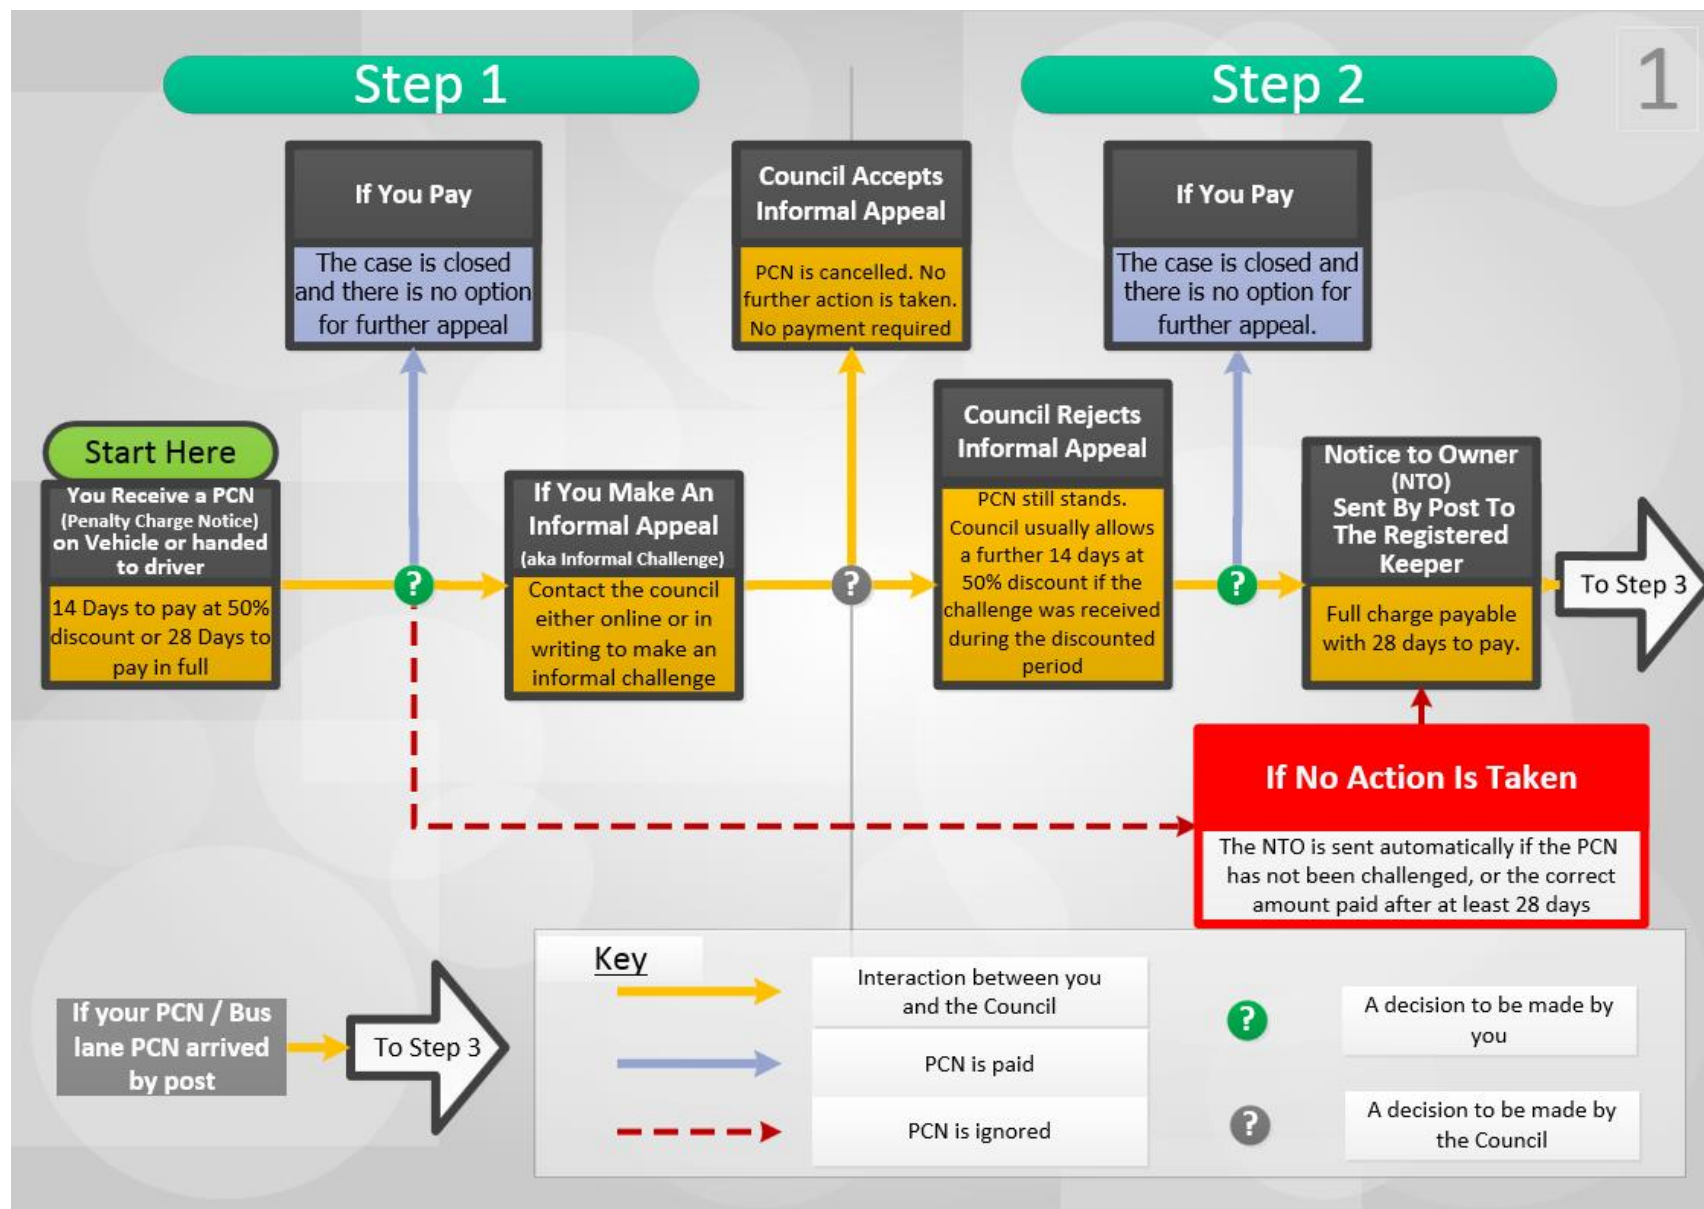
Step 1

Step 2

1

If You Pay

The case is closed and there is no option for further appeal

Council Accepts Informal Appeal

PCN is cancelled. No further action is taken. No payment required

If You Pay

The case is closed and there is no option for further appeal.

Start Here

You Receive a PCN (Penalty Charge Notice) on Vehicle or handed to driver

14 Days to pay at 50% discount or 28 Days to pay in full

?

If You Make An Informal Appeal (aka Informal Challenge)

Contact the council either online or in writing to make an informal challenge

?

Council Rejects Informal Appeal

PCN still stands. Council usually allows a further 14 days at 50% discount if the challenge was received during the discounted period

?

Notice to Owner (NTO) Sent By Post To The Registered Keeper

Full charge payable with 28 days to pay.

To Step 3

If No Action Is Taken

The NTO is sent automatically if the PCN has not been challenged, or the correct amount paid after at least 28 days

If your PCN / Bus lane PCN arrived by post

To Step 3

Key

Interaction between you and the Council

PCN is paid

PCN is ignored

?

A decision to be made by you

?

A decision to be made by the Council